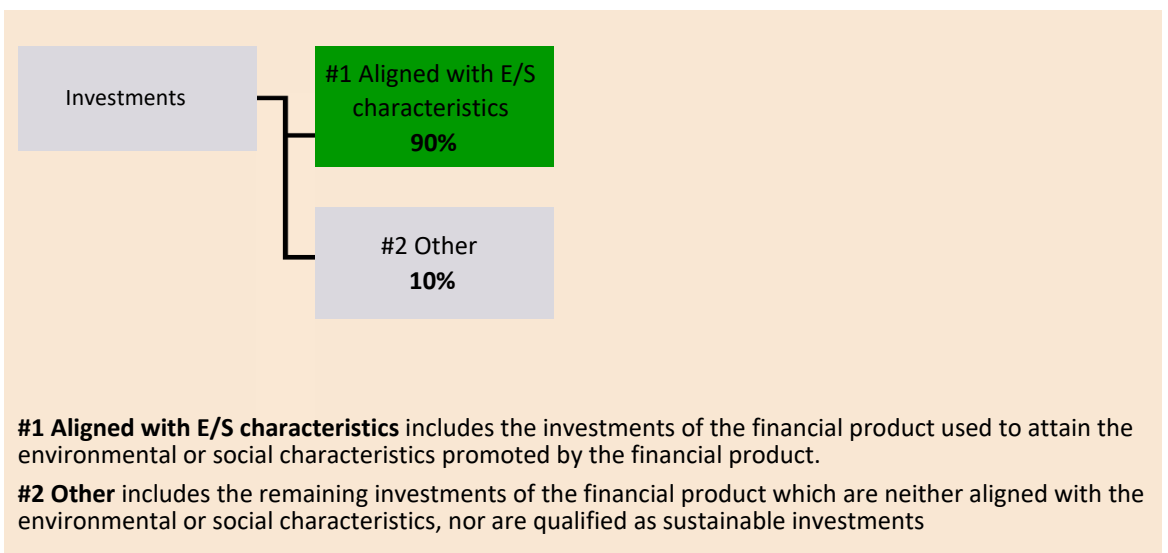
Investments

#1 Aligned with E/S characteristics
**90%**

#2 Other
**10%**

**#1 Aligned with E/S characteristics** includes the investments of the financial product used to attain the environmental or social characteristics promoted by the financial product.

**#2 Other** includes the remaining investments of the financial product which are neither aligned with the environmental or social characteristics, nor are qualified as sustainable investments